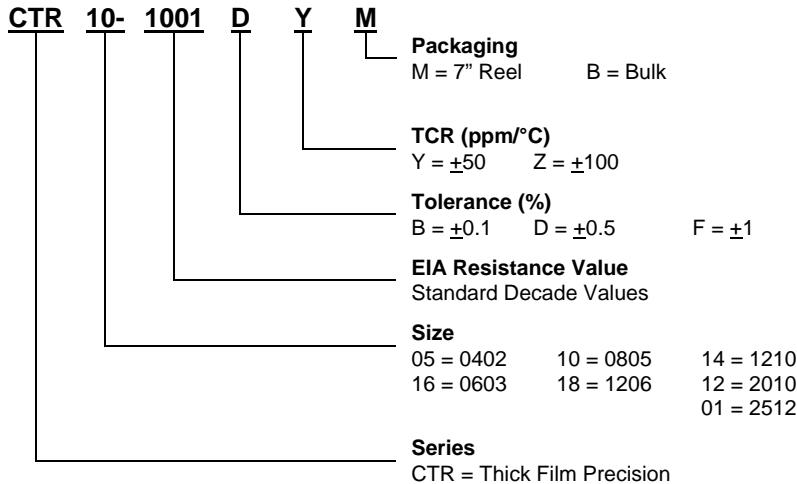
CTR 10- 1001 D Y M

Packaging
M = 7" Reel B = Bulk

TCR (ppm/°C)
Y = $\underline{+}50$ Z = $\underline{+}100$

Tolerance (%)
B = $\underline{+}0.1$ D = $\underline{+}0.5$ F = $\underline{+}1$

EIA Resistance Value
Standard Decade Values

Size
05 = 0402 10 = 0805 14 = 1210
16 = 0603 18 = 1206 12 = 2010
01 = 2512

Series
CTR = Thick Film Precision